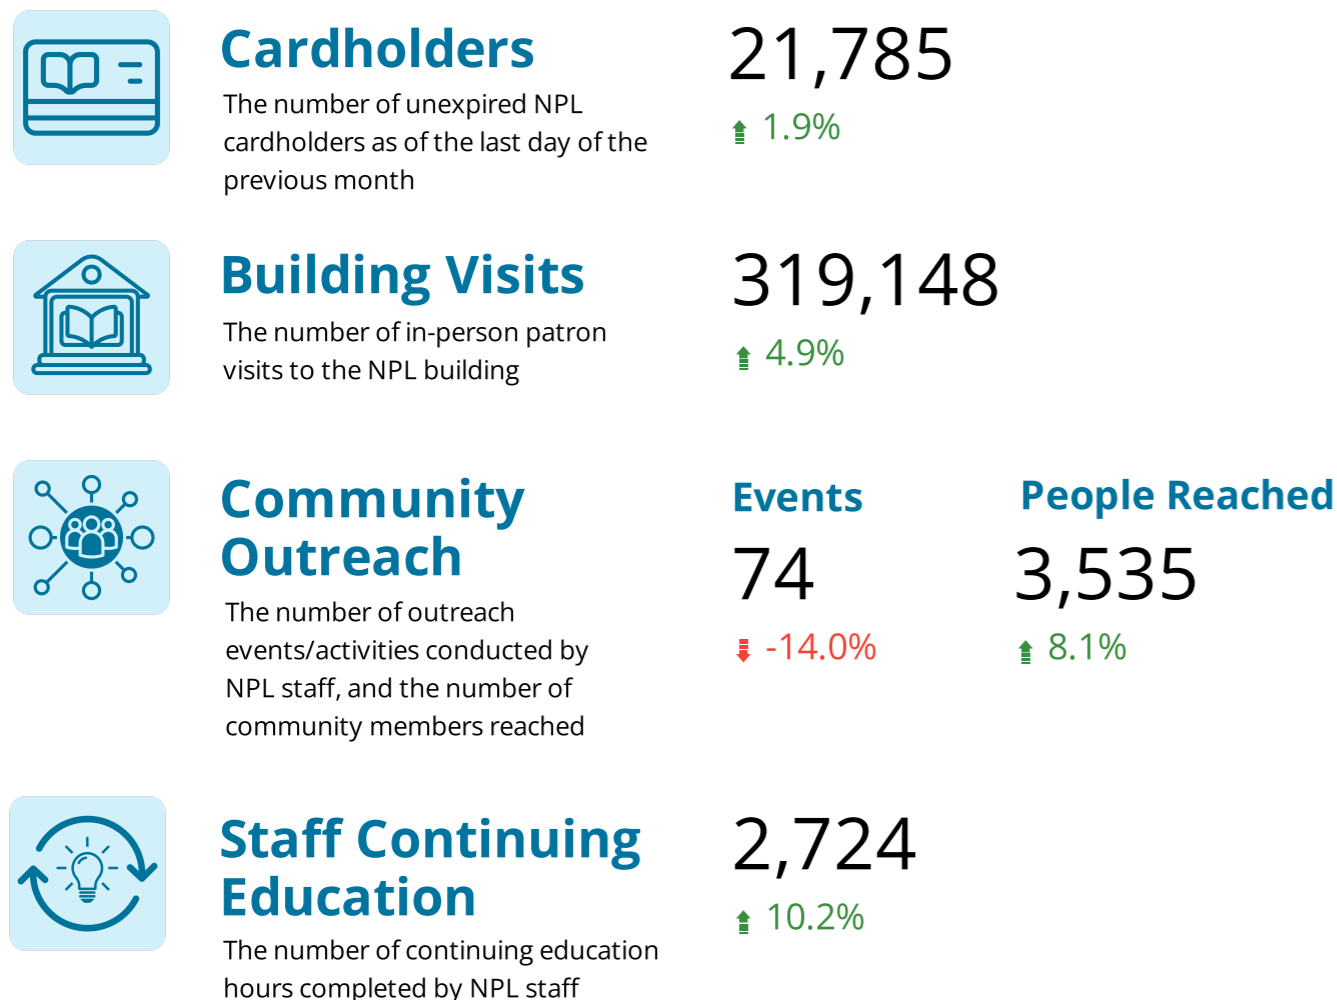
Cardholders

The number of unexpired NPL cardholders as of the last day of the previous month

21,785

1.9%

Building Visits

The number of in-person patron visits to the NPL building

319,148

4.9%

Community Outreach

The number of outreach events/activities conducted by NPL staff, and the number of community members reached

Events

74

-14.0%

People Reached

3,535

8.1%

Staff Continuing Education

The number of continuing education hours completed by NPL staff

2,724

10.2%